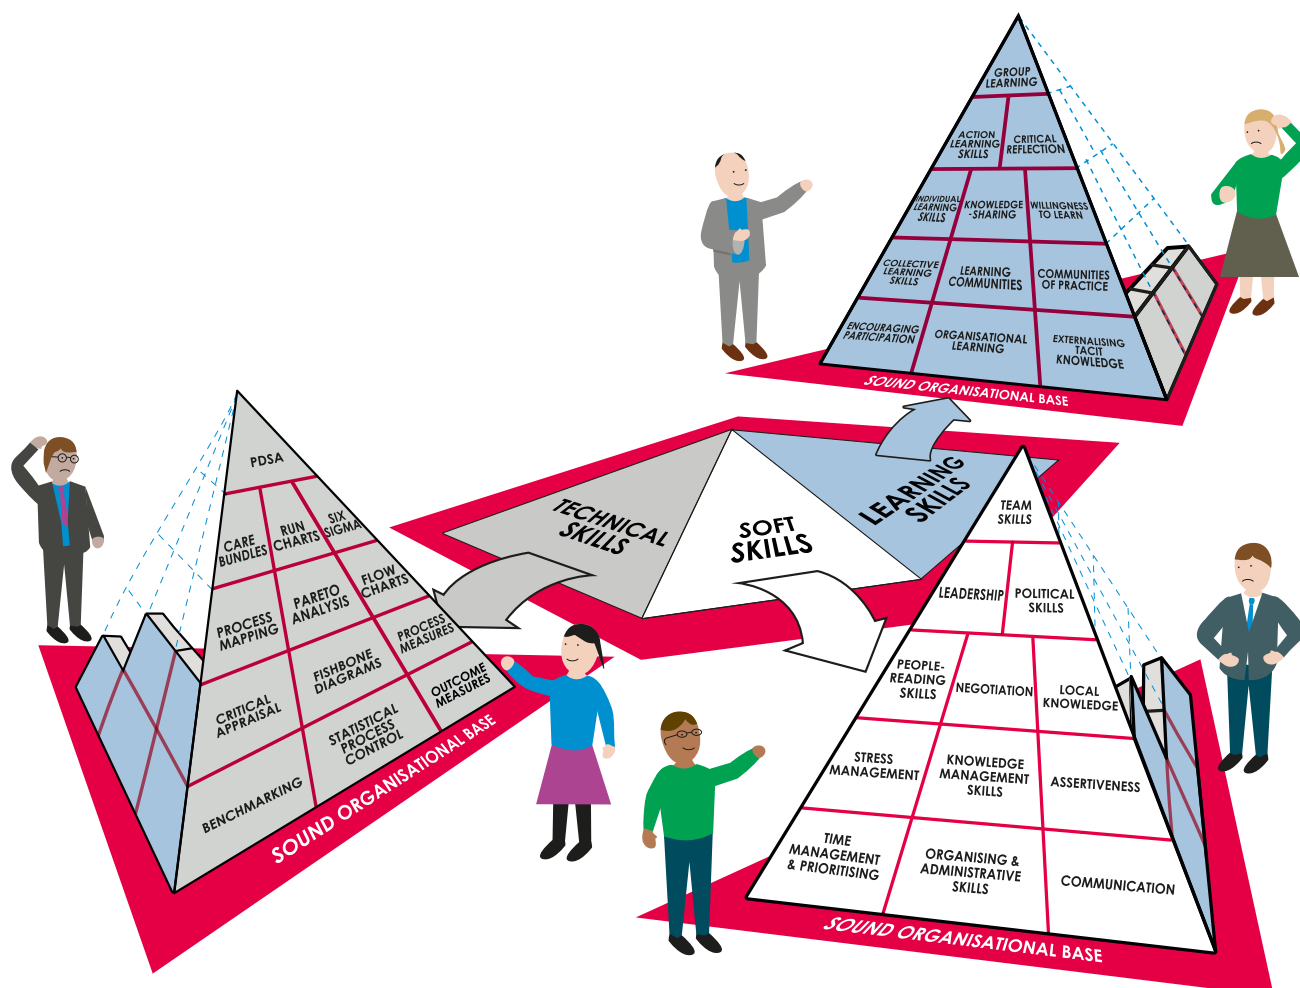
GROUP LEARNING

ACTION LEARNING SKILLS

CRITICAL REFLECTION

INDIVIDUAL LEARNING SKILLS

KNOWLEDGE -SHARING

WILLINGNESS TO LEARN

COLLECTIVE LEARNING SKILLS

LEARNING COMMUNITIES

COMMUNITIES OF PRACTICE

ENCOURAGING PARTICIPATION

ORGANISATIONAL LEARNING

EXTERNALISING TACIT KNOWLEDGE

SOUND ORGANISATIONAL BASE

TECHNICAL SKILLS

SOFT SKILLS

LEARNING SKILLS

PDSA

CARE BUNDLES

RUN CHARTS

SIX SIGMA

PROCESS MAPPING

PARETO ANALYSIS

FLOW CHARTS

PROCESS MEASURES

FISHBONE DIAGRAMS

CRITICAL APPRAISAL

OUTCOME MEASURES

STATISTICAL PROCESS CONTROL

BENCHMARKING

SOUND ORGANISATIONAL BASE

TEAM SKILLS

LEADERSHIP

POLITICAL SKILLS

PEOPLE-READING SKILLS

NEGOTIATION

LOCAL KNOWLEDGE

STRESS MANAGEMENT

KNOWLEDGE MANAGEMENT SKILLS

ASSERTIVENESS

TIME MANAGEMENT & PRIORITISING

ORGANISING & ADMINISTRATIVE SKILLS

COMMUNICATION

SOUND ORGANISATIONAL BASE